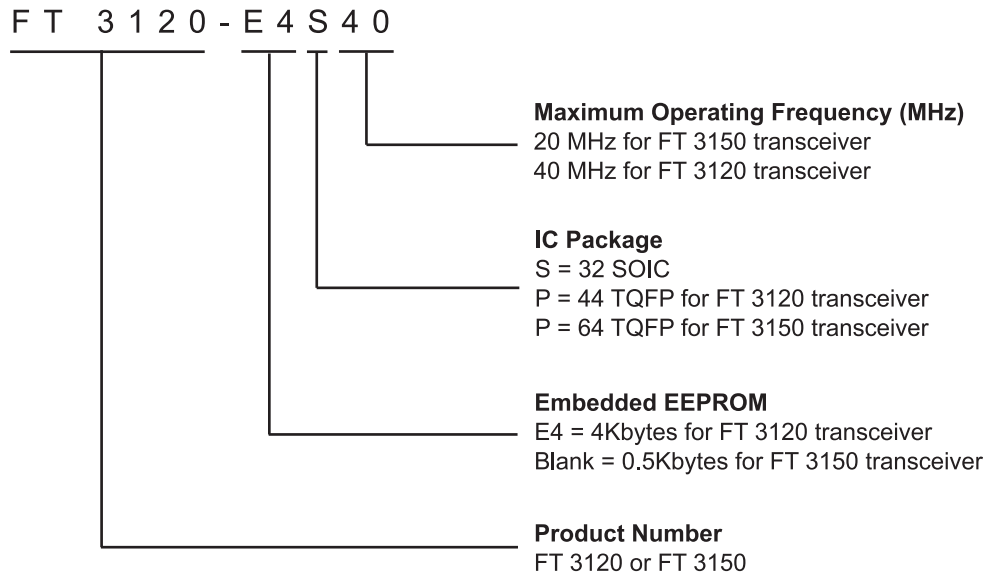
FT 3120-E4S40

Maximum Operating Frequency (MHz)
20 MHz for FT 3150 transceiver
40 MHz for FT 3120 transceiver

IC Package
S = 32 SOIC
P = 44 TQFP for FT 3120 transceiver
P = 64 TQFP for FT 3150 transceiver

Embedded EEPROM
E4 = 4Kbytes for FT 3120 transceiver
Blank = 0.5Kbytes for FT 3150 transceiver

Product Number
FT 3120 or FT 3150